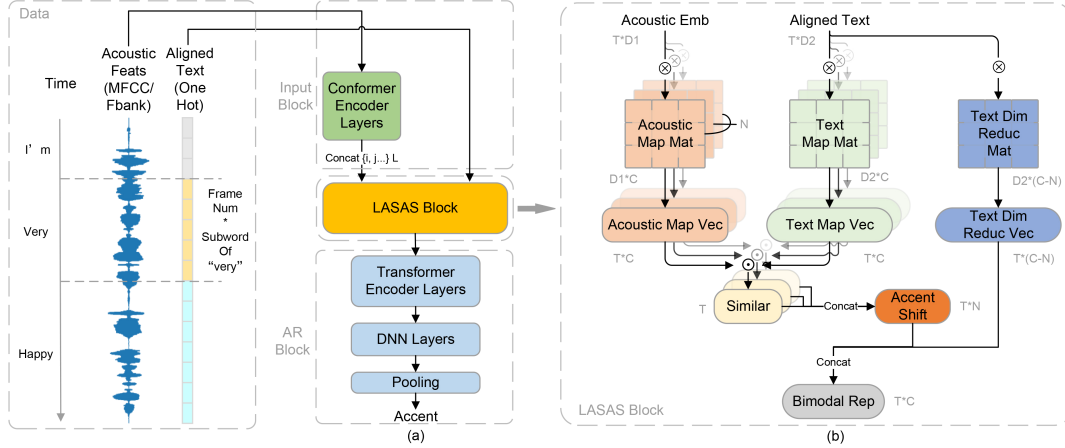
Data

Time

Acoustic Feats (MFCC/ Fbank)

Aligned Text (One Hot)

I' m

Very

Happy

Frame Num * Subword Of "very"

Input Block

Conformer Encoder Layers

Concat {i, j...} L

LASAS Block

AR Block

Transformer Encoder Layers

DNN Layers

Pooling

Accent

(a)

Acoustic Emb

T*D1

Aligned Text

T*D2

Acoustic Map Mat

N

Text Map Mat

Text Dim Reduc Mat

D1*C

D2*C

D2*(C-N)

Acoustic Map Vec

Text Map Vec

Text Dim Reduc Vec

T*C

T*C

T*(C-N)

T

Similar

Concat

Accent Shift

T*N

Concat

Bimodal Rep

T*C

LASAS Block

(b)